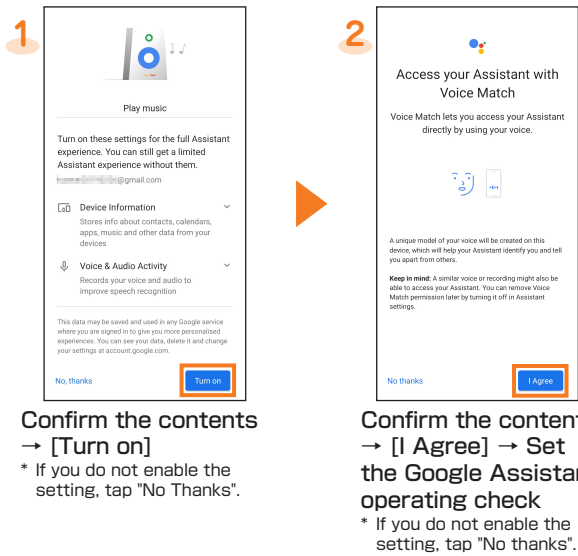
1

Play music

Turn on these settings for the full Assistant experience. You can still get a limited Assistant experience without them.

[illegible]@gmail.com

Device Information

Stores info about contacts, calendars, apps, music and other data from your devices

Voice & Audio Activity

Records your voice and audio to improve speech recognition

This data may be saved and used in any Google service where you are signed in to give you more personalised experiences. You can see your data, delete it and change your settings at account.google.com.

No, thanks

Turn on

Confirm the contents → [Turn on]

* If you do not enable the setting, tap "No Thanks".

2

Access your Assistant with Voice Match

Voice Match lets you access your Assistant directly by using your voice.

A unique model of your voice will be created on this device, which will help your Assistant identify you and tell you apart from others.

Keep in mind: A similar voice or recording might also be able to access your Assistant. You can remove Voice Match permission later by turning it off in Assistant settings.

No thanks

I Agree

Confirm the content → [I Agree] → Set the Google Assistan operating check

* If you do not enable the setting, tap "No thanks".